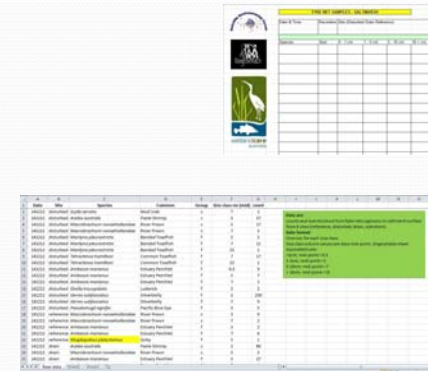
FYKE NET SAMPLES - SALTMARSH

Date & Time

Description Site (Saltmarsh) Site Reference

Species

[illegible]

| | A | B | C | D | E | F | G |
|---|---|---|---|---|---|---|---|
| 1 | Date | Site | Species | Common | Group | Size class | count |
| 2 | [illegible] | disturbed | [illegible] | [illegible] | | | |
| 3 | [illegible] | disturbed | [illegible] | Prawn Shrimp | | | |
| 4 | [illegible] | disturbed | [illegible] | River Prawn | | | |
| 5 | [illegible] | disturbed | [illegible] | Banded Toadfish | | | |
| 6 | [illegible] | disturbed | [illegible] | Banded Toadfish | | | |
| 7 | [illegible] | disturbed | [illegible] | Banded Toadfish | | | |
| 8 | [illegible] | disturbed | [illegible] | Common Toadfish | | | |
| 9 | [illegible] | disturbed | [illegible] | Common Toadfish | | | |
| 10 | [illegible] | disturbed | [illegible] | Estuary Perchlet | | | |
| 11 | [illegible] | disturbed | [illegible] | Estuary Perchlet | | | |
| 12 | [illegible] | disturbed | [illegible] | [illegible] | | | |
| 13 | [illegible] | disturbed | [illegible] | Silverbelly | | | |
| 14 | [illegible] | disturbed | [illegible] | Silverbelly | | | |
| 15 | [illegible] | disturbed | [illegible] | Pacific Blue Eye | | | |
| 16 | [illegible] | reference | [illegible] | River Prawn | | | |
| 17 | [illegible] | reference | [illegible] | Estuary Perchlet | | | |
| 18 | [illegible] | reference | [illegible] | Estuary Perchlet | | | |
| 19 | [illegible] | reference | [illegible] | Estuary Perchlet | | | |
| 20 | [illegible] | reference | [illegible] | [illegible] | | | |
| 21 | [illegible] | reference | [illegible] | Prawn Shrimp | | | |
| 22 | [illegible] | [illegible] | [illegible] | River Prawn | | | |
| 23 | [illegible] | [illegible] | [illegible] | Estuary Perchlet | | | |

Data set
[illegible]
Data format
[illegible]

Raw data | Sheet2 | Sheet3